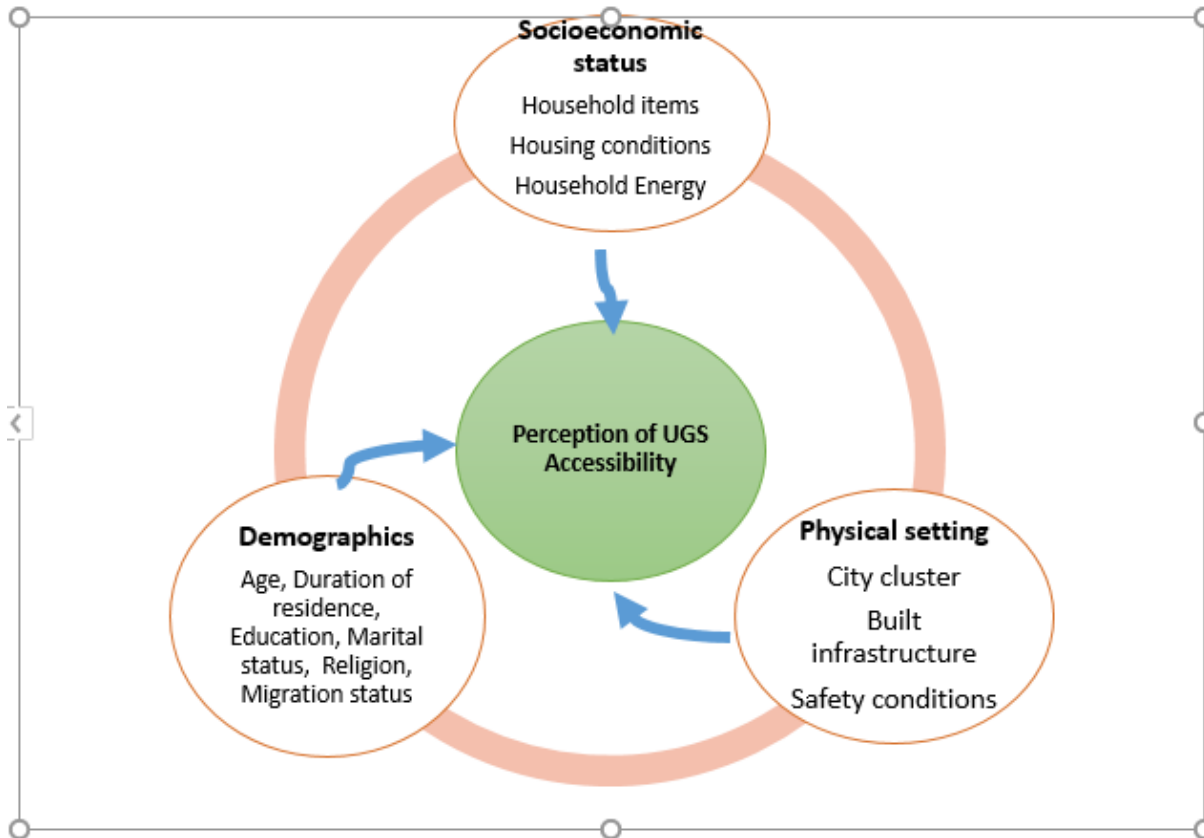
Socioeconomic status
Household items
Housing conditions
Household Energy

Perception of UGS Accessibility

Demographics
Age, Duration of residence, Education, Marital status, Religion, Migration status

Physical setting
City cluster
Built infrastructure
Safety conditions